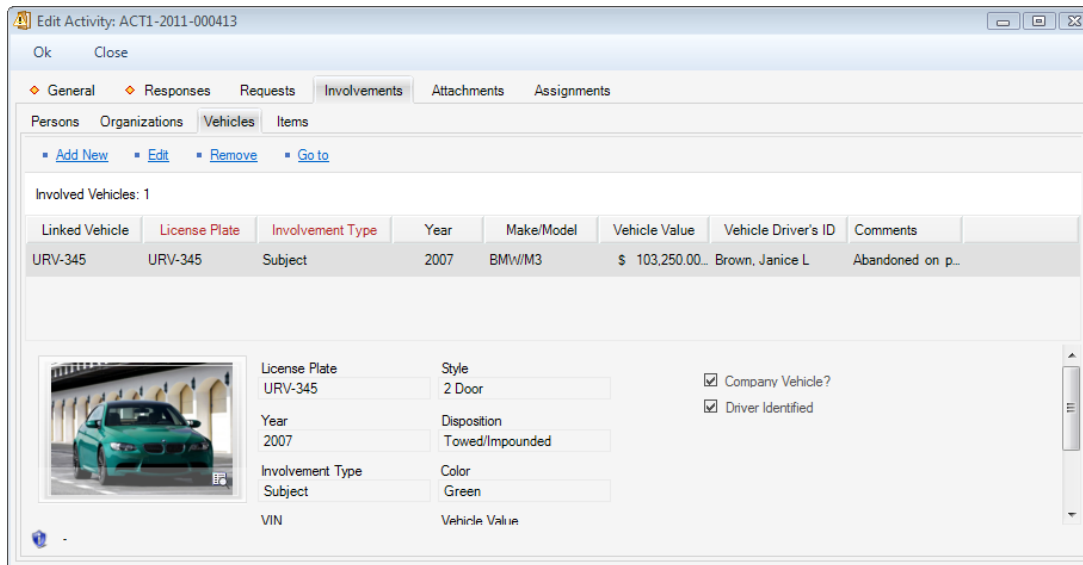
Edit Activity: ACT1-2011-000413

Ok Close

General Responses Requests Involvements Attachments Assignments

Persons Organizations Vehicles Items

Add New Edit Remove Go to

Involved Vehicles: 1

| Linked Vehicle | License Plate | Involvement Type | Year | Make/Model | Vehicle Value | Vehicle Driver's ID | Comments |
|---|---|---|---|---|---|---|---|
| URV-345 | URV-345 | Subject | 2007 | BMW/M3 | $ 103,250.00... | Brown, Janice L | Abandoned on p... |

License Plate
URV-345

Style
2 Door

Year
2007

Disposition
Towed/Impounded

Involvement Type
Subject

Color
Green

VIN

Vehicle Value

Company Vehicle?

Driver Identified

-